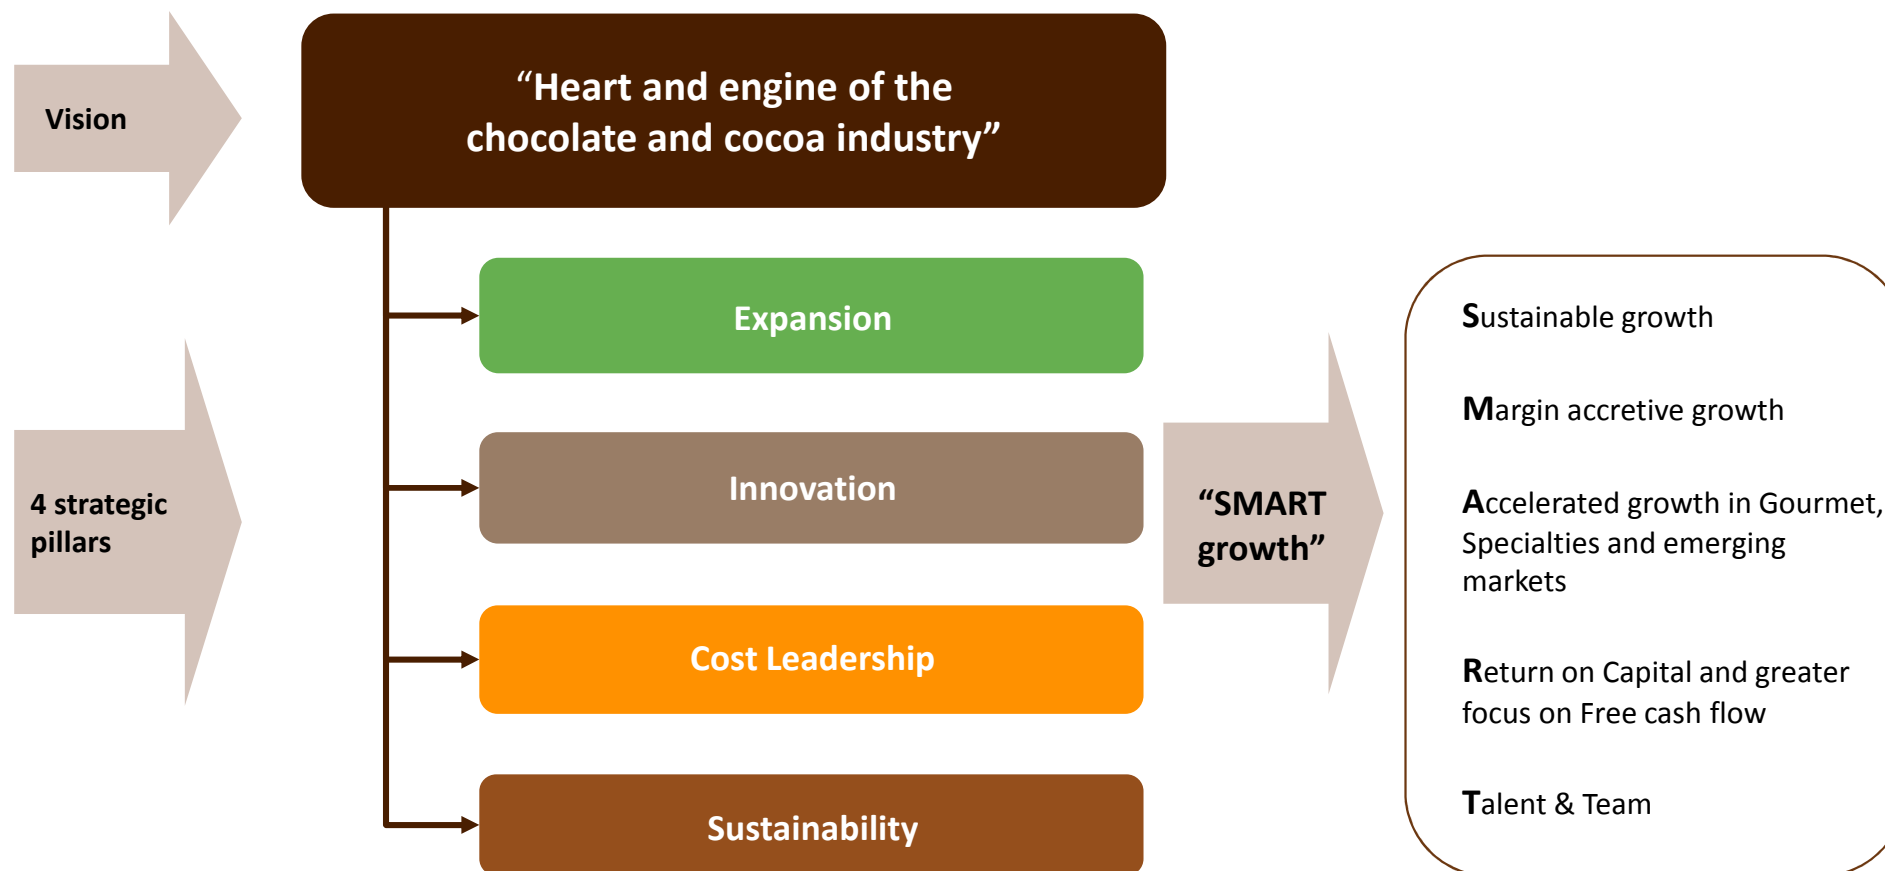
Vision

“Heart and engine of the chocolate and cocoa industry”

4 strategic pillars

Expansion

Innovation

Cost Leadership

Sustainability

“SMART growth”

Sustainable growth

Margin accretive growth

Accelerated growth in Gourmet, Specialties and emerging markets

Return on Capital and greater focus on Free cash flow

Talent & Team